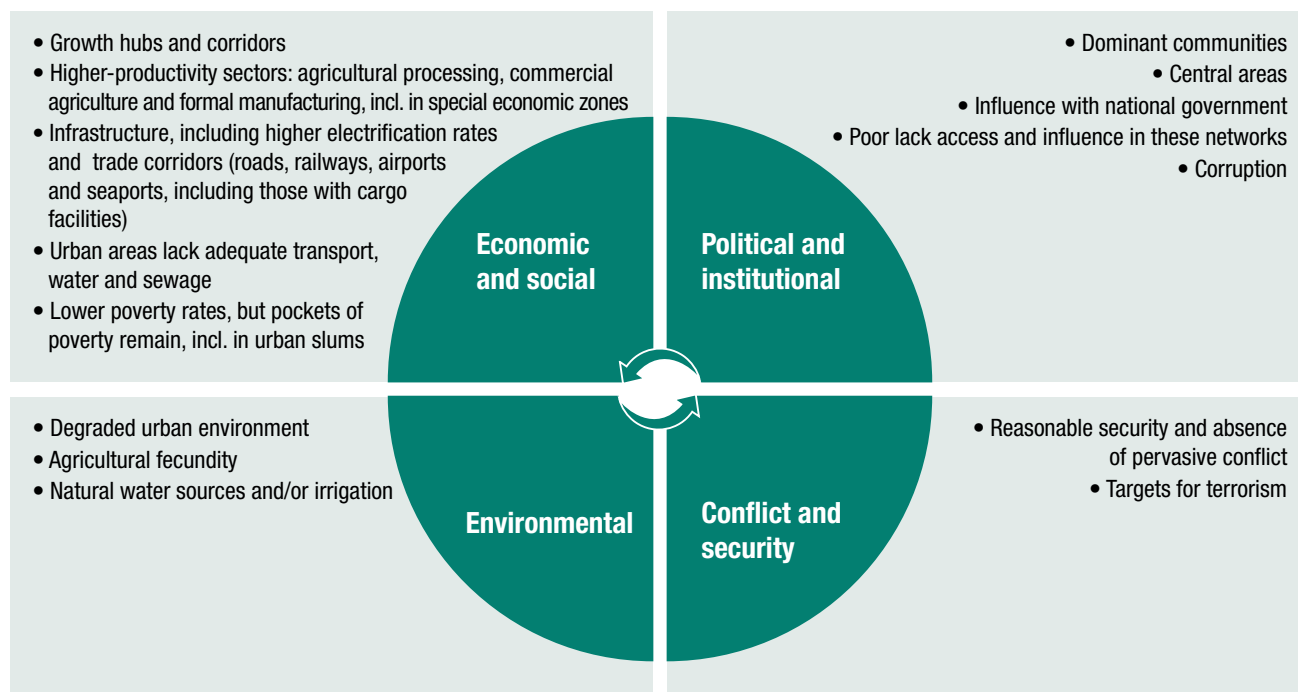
• Growth hubs and corridors
• Higher-productivity sectors: agricultural processing, commercial agriculture and formal manufacturing, incl. in special economic zones
• Infrastructure, including higher electrification rates and trade corridors (roads, railways, airports and seaports, including those with cargo facilities)
• Urban areas lack adequate transport, water and sewage
• Lower poverty rates, but pockets of poverty remain, incl. in urban slums

• Dominant communities
• Central areas
• Influence with national government
• Poor lack access and influence in these networks
• Corruption

Economic and social

Political and institutional

Environmental

Conflict and security

• Degraded urban environment
• Agricultural fecundity
• Natural water sources and/or irrigation

• Reasonable security and absence of pervasive conflict
• Targets for terrorism